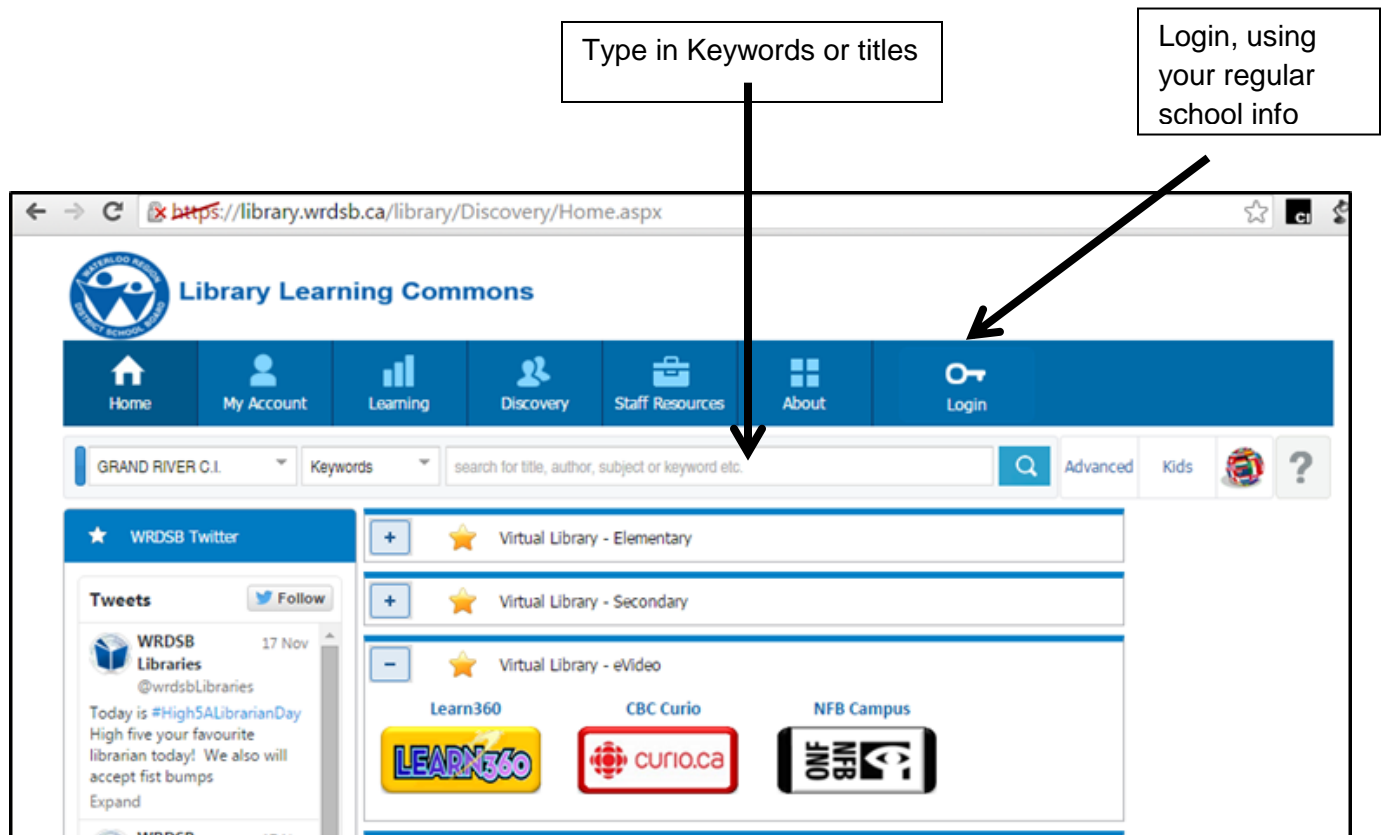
Type in Keywords or titles

Login, using your regular school info

https://library.wrdsb.ca/library/Discovery/Home.aspx

WATERLOO REGION DISTRICT SCHOOL BOARD

Library Learning Commons

Home My Account Learning Discovery Staff Resources About Login

GRAND RIVER C.I. Keywords search for title, author, subject or keyword etc. Advanced Kids ?

WRDSB Twitter

Tweets Follow

WRDSB Libraries 17 Nov
@wrdsbLibraries
Today is #High5ALibrarianDay High five your favourite librarian today! We also will accept fist bumps
Expand

+ Virtual Library - Elementary

+ Virtual Library - Secondary

− Virtual Library - eVideo

Learn360 CBC Curio NFB Campus

LEARN360 curio.ca ONF NFB